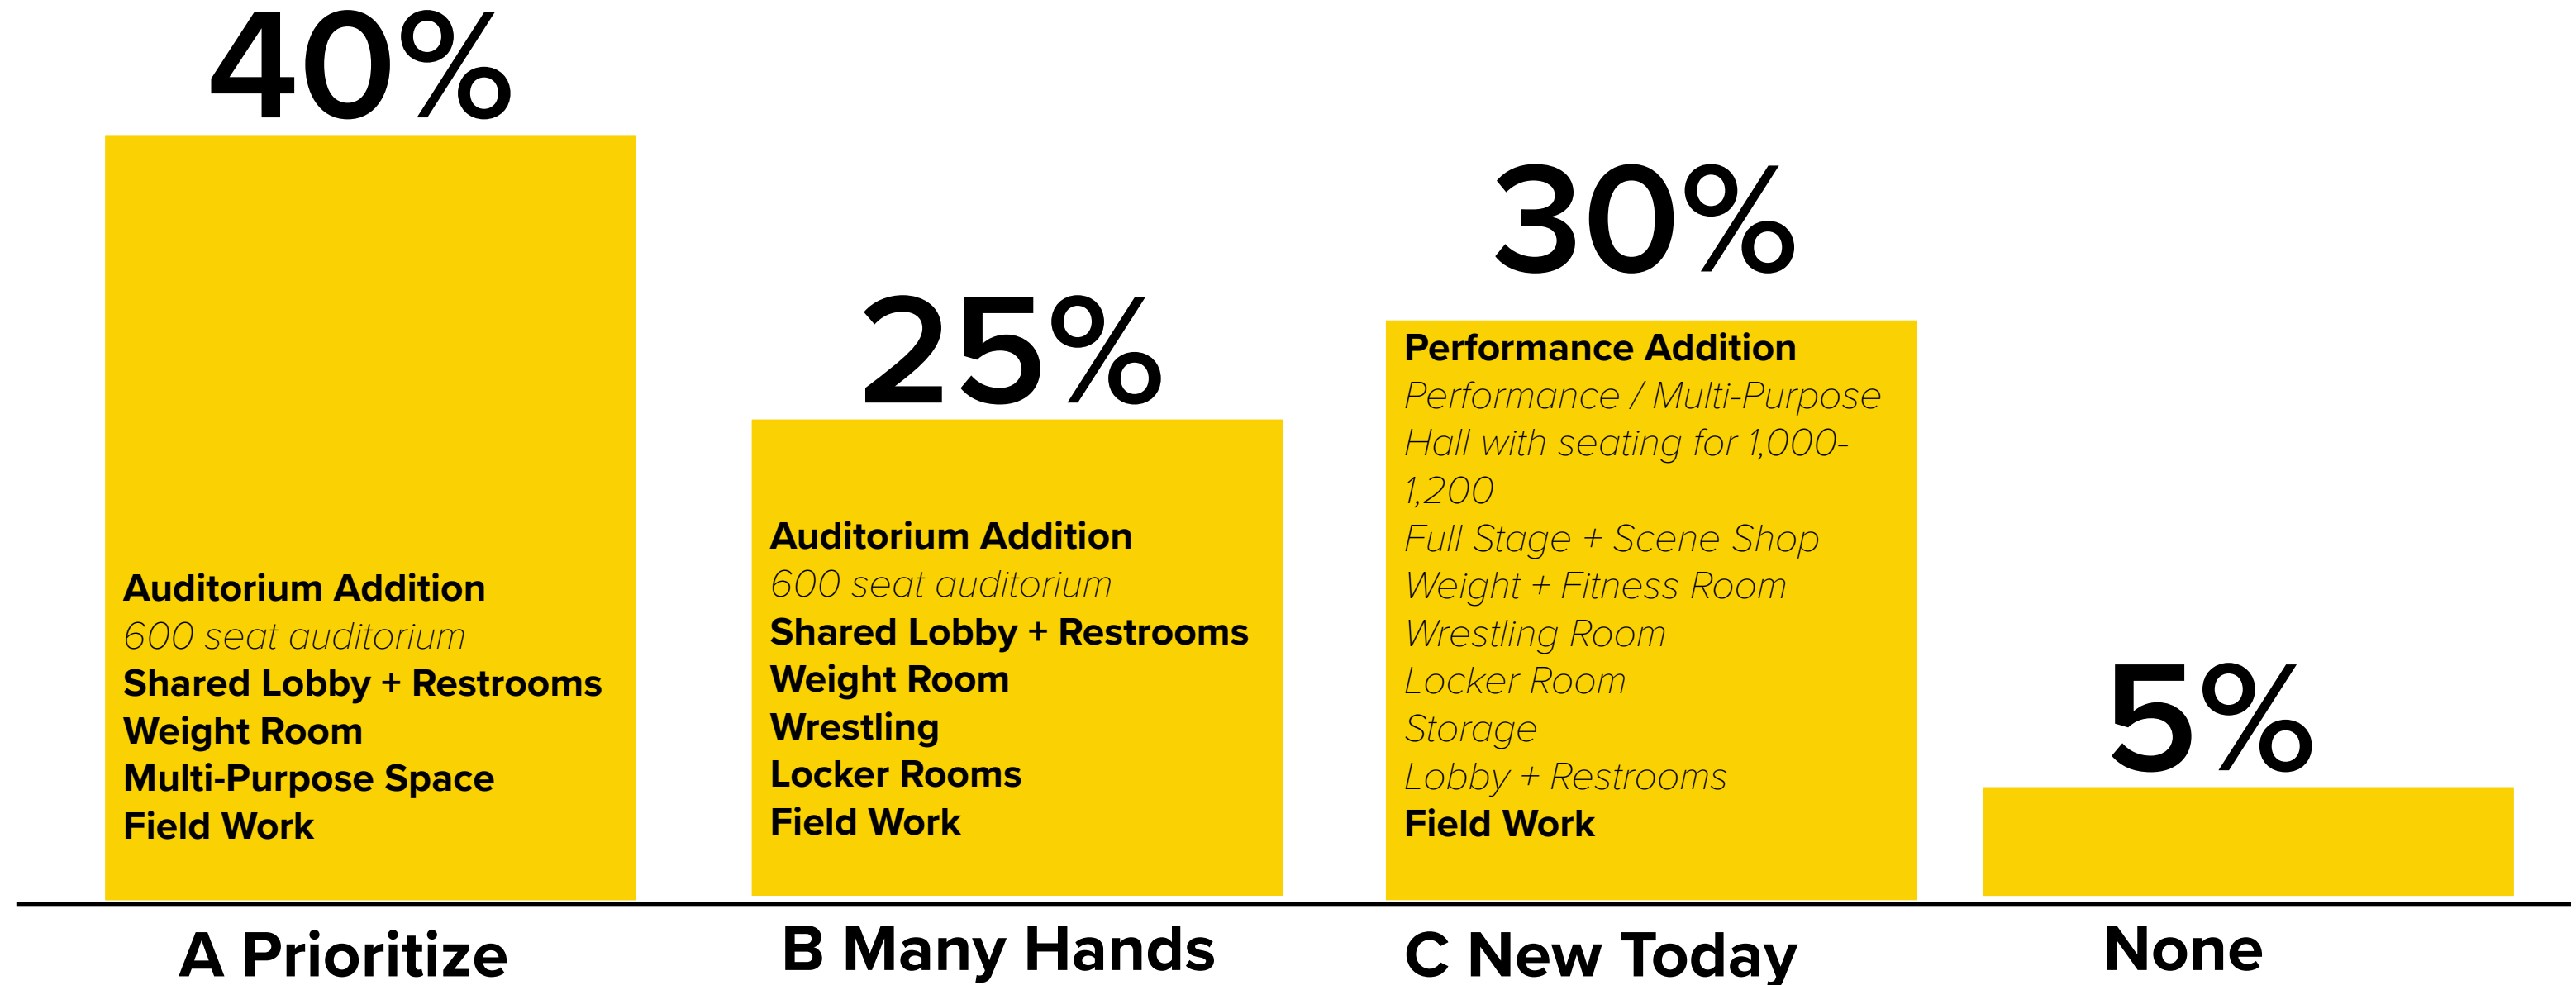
40%

Auditorium Addition
600 seat auditorium
Shared Lobby + Restrooms
Weight Room
Multi-Purpose Space
Field Work

A Prioritize

25%

Auditorium Addition
600 seat auditorium
Shared Lobby + Restrooms
Weight Room
Wrestling
Locker Rooms
Field Work

B Many Hands

30%

Performance Addition
Performance / Multi-Purpose Hall with seating for 1,000-1,200
Full Stage + Scene Shop
Weight + Fitness Room
Wrestling Room
Locker Room
Storage
Lobby + Restrooms
Field Work

C New Today

5%

None